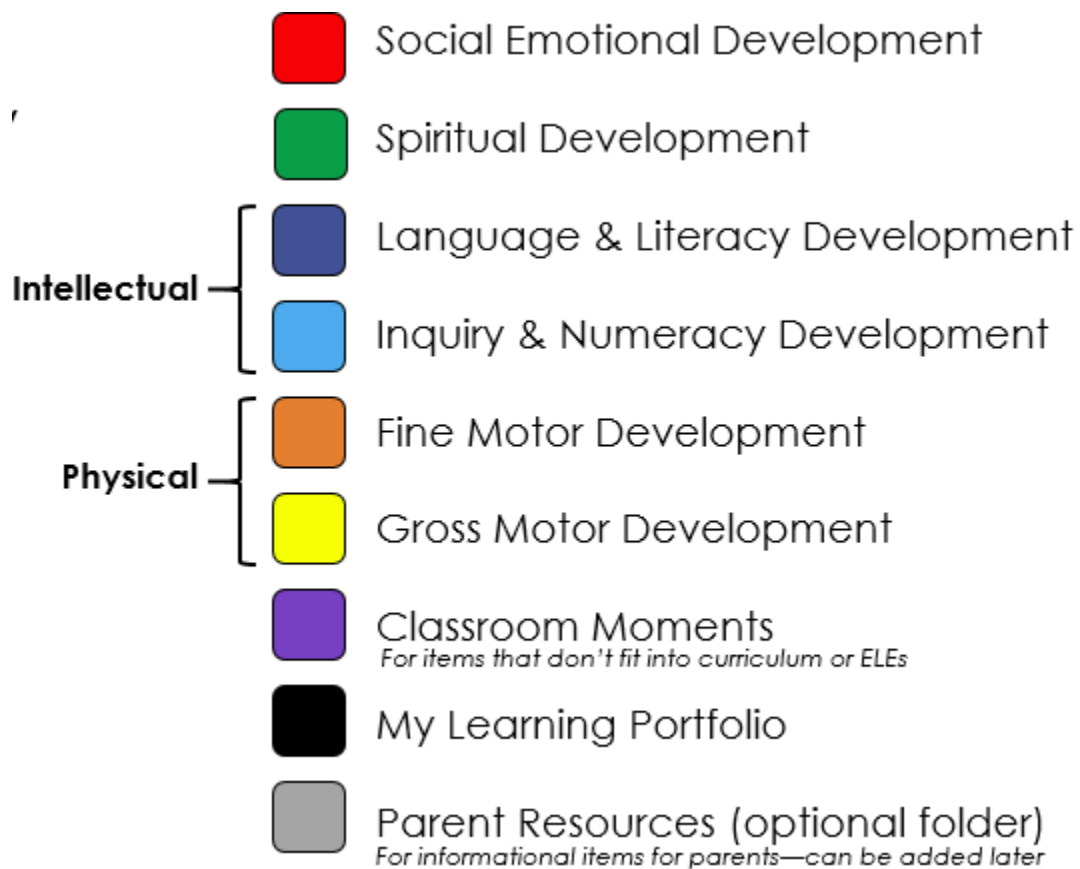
Social Emotional Development

Spiritual Development

Intellectual

Language & Literacy Development

Inquiry & Numeracy Development

Physical

Fine Motor Development

Gross Motor Development

Classroom Moments
For items that don't fit into curriculum or ELEs

My Learning Portfolio

Parent Resources (optional folder)
For informational items for parents—can be added later